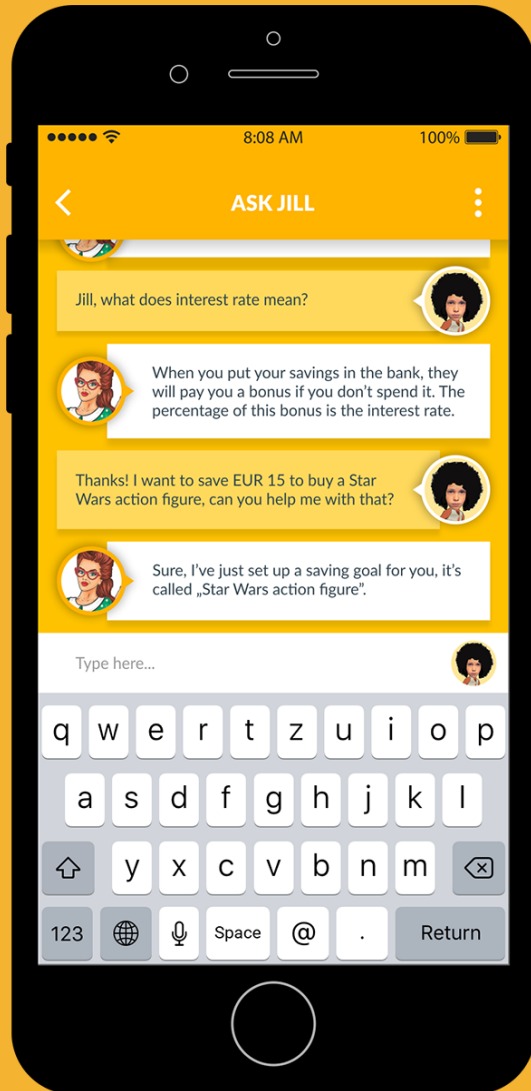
8:08 AM

100%

ASK JILL

Jill, what does interest rate mean?

When you put your savings in the bank, they will pay you a bonus if you don't spend it. The percentage of this bonus is the interest rate.

Thanks! I want to save EUR 15 to buy a Star Wars action figure, can you help me with that?

Sure, I've just set up a saving goal for you, it's called „Star Wars action figure".

Type here...

q w e r t z u i o p

a s d f g h j k l

y x c v b n m

123

Space

@

.

Return